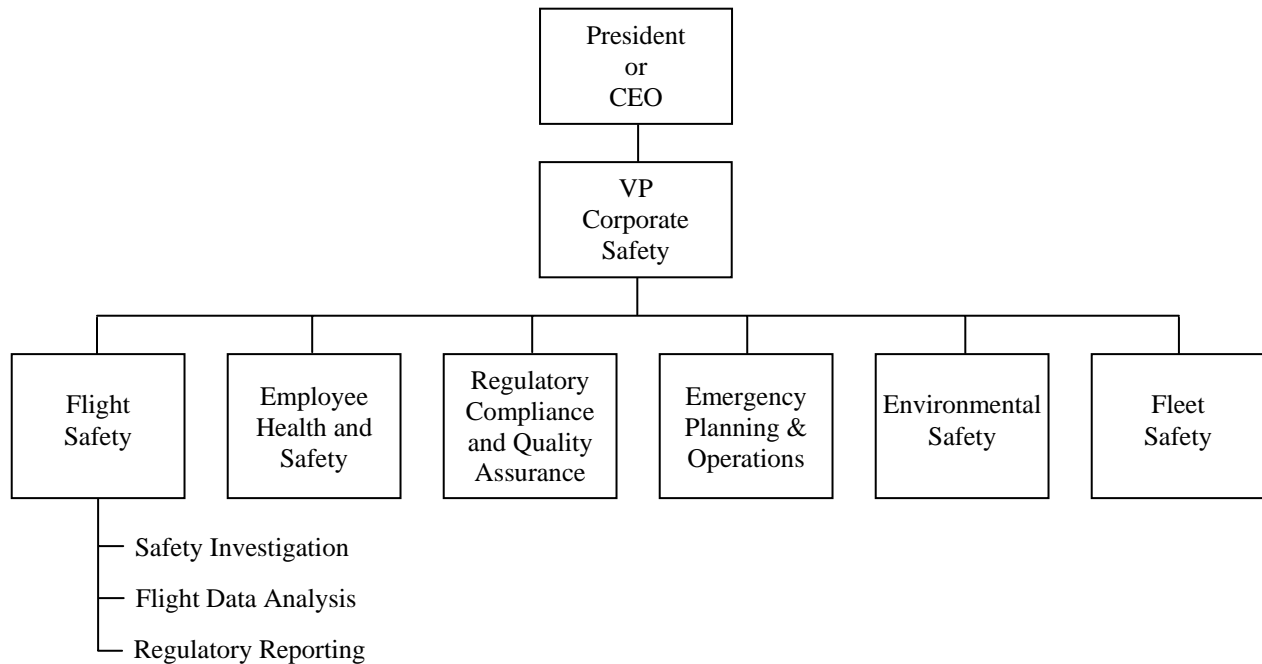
President or CEO

VP Corporate Safety

Flight Safety

Employee Health and Safety

Regulatory Compliance and Quality Assurance

Emergency Planning & Operations

Environmental Safety

Fleet Safety

Safety Investigation

Flight Data Analysis

Regulatory Reporting